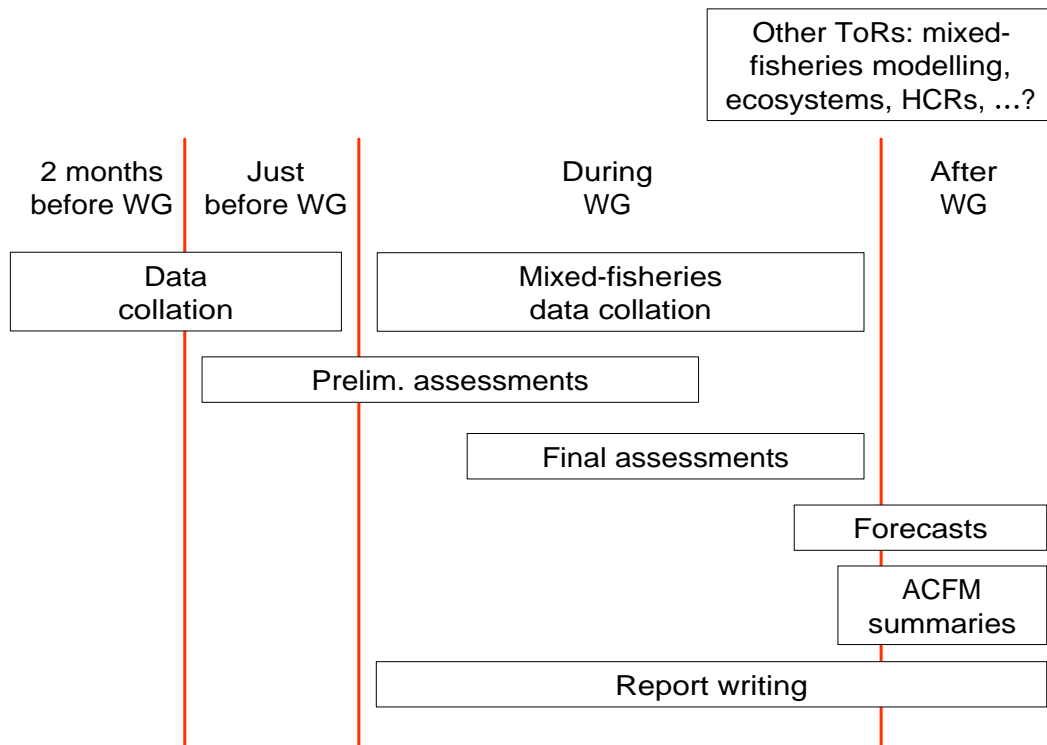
Other ToRs: mixed-fisheries modelling, ecosystems, HCRs, ...?

2 months before WG

Just before WG

During WG

After WG

Data collation

Mixed-fisheries data collation

Prelim. assessments

Final assessments

Forecasts

ACFM summaries

Report writing